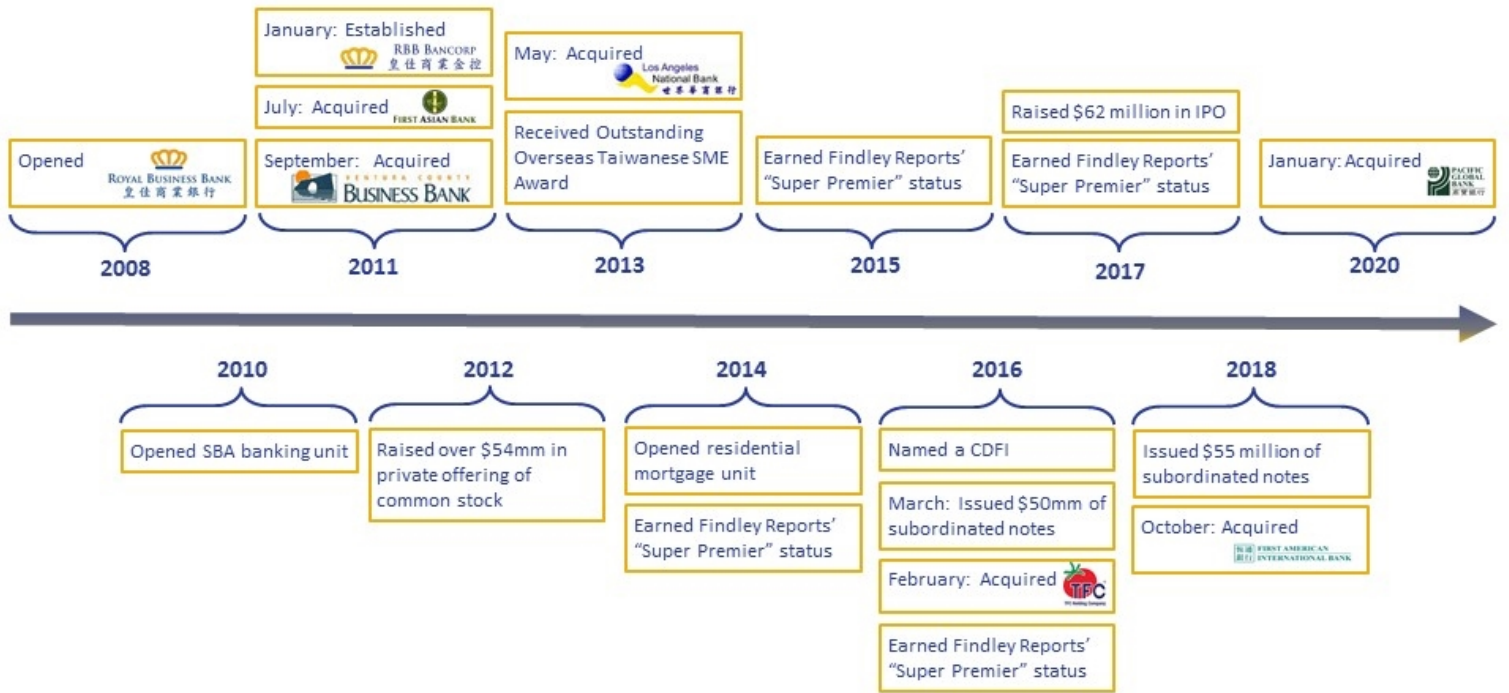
Opened ROYAL BUSINESS BANK 皇佳商業銀行

2008

January: Established RBB BANCORP 皇佳商業金控

July: Acquired FIRST ASIAN BANK

September: Acquired VENTURA COUNTY BUSINESS BANK

2011

May: Acquired Los Angeles National Bank 世界華商銀行

Received Outstanding Overseas Taiwanese SME Award

2013

Earned Findley Reports' "Super Premier" status

2015

Raised $62 million in IPO

Earned Findley Reports' "Super Premier" status

2017

January: Acquired PACIFIC GLOBAL BANK 新亞銀行

2020

2010

Opened SBA banking unit

2012

Raised over $54mm in private offering of common stock

2014

Opened residential mortgage unit

Earned Findley Reports' "Super Premier" status

2016

Named a CDFI

March: Issued $50mm of subordinated notes

February: Acquired TFC TFC Holding Company

Earned Findley Reports' "Super Premier" status

2018

Issued $55 million of subordinated notes

October: Acquired 恆通銀行 FIRST AMERICAN INTERNATIONAL BANK